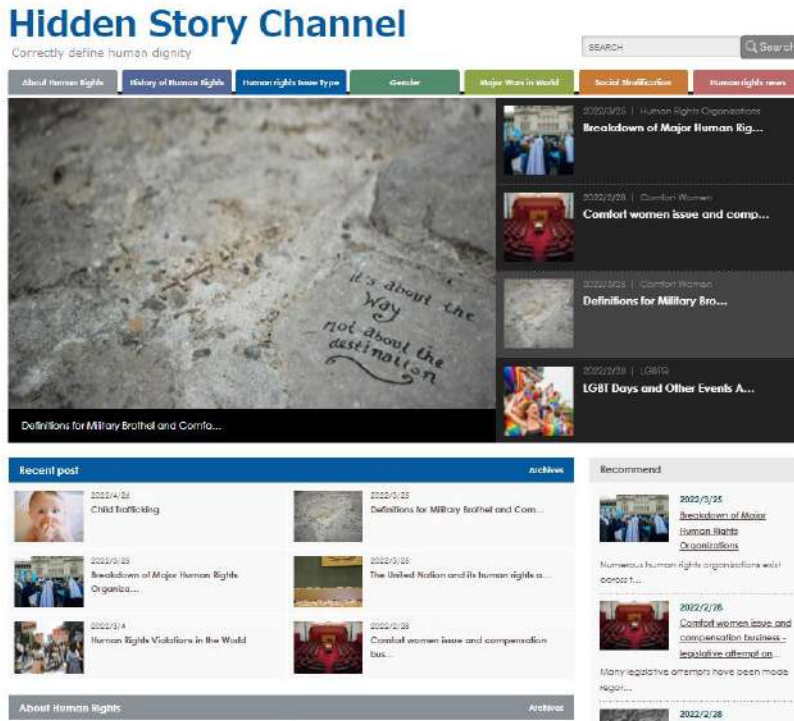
Hidden Story Channel

Correctly define human dignity

SEARCH

Search

About Human Rights

History of Human Rights

Human rights Issue Type

Gender

Major Wars in World

Social Stratification

Human rights news

it's about the way not about the destination

Definitions for Military Brothel and Comfo...

2022/3/25 | Human Rights Organizations

Breakdown of Major Human Rig...

2022/2/28 | Comfort Women

Comfort women issue and comp...

2022/3/25 | Comfort Women

Definitions for Military Bro...

2022/3/28 | LGBTQ

LGBT Days and Other Events A...

Recent post

Archives

2022/4/28

Child Trafficking

2022/3/25

Definitions for Military Brothel and Com...

2022/3/25

Breakdown of Major Human Rights Organiza...

2022/3/25

The United Nation and its human rights a...

2022/3/4

Human Rights Violations in the World

2022/2/28

Comfort women issue and compensation bus...

Recommend

2022/3/25

Breakdown of Major Human Rights Organizations

Numerous human rights organizations exist across t...

2022/2/28

Comfort women issue and compensation business - legislative attempt on...

Many legislative attempts have been made regar...

2022/2/28

About Human Rights

Archives